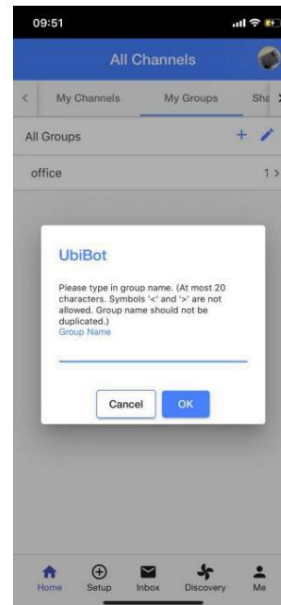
09:51

All Channels

<

My Channels

My Groups

Sha

>

All Groups

+

office

1 >

UbiBot

Please type in group name. (At most 20 characters. Symbols '<' and '>' are not allowed. Group name should not be duplicated.)

Group Name

Cancel

OK

Home

Setup

Inbox

Discovery

Me